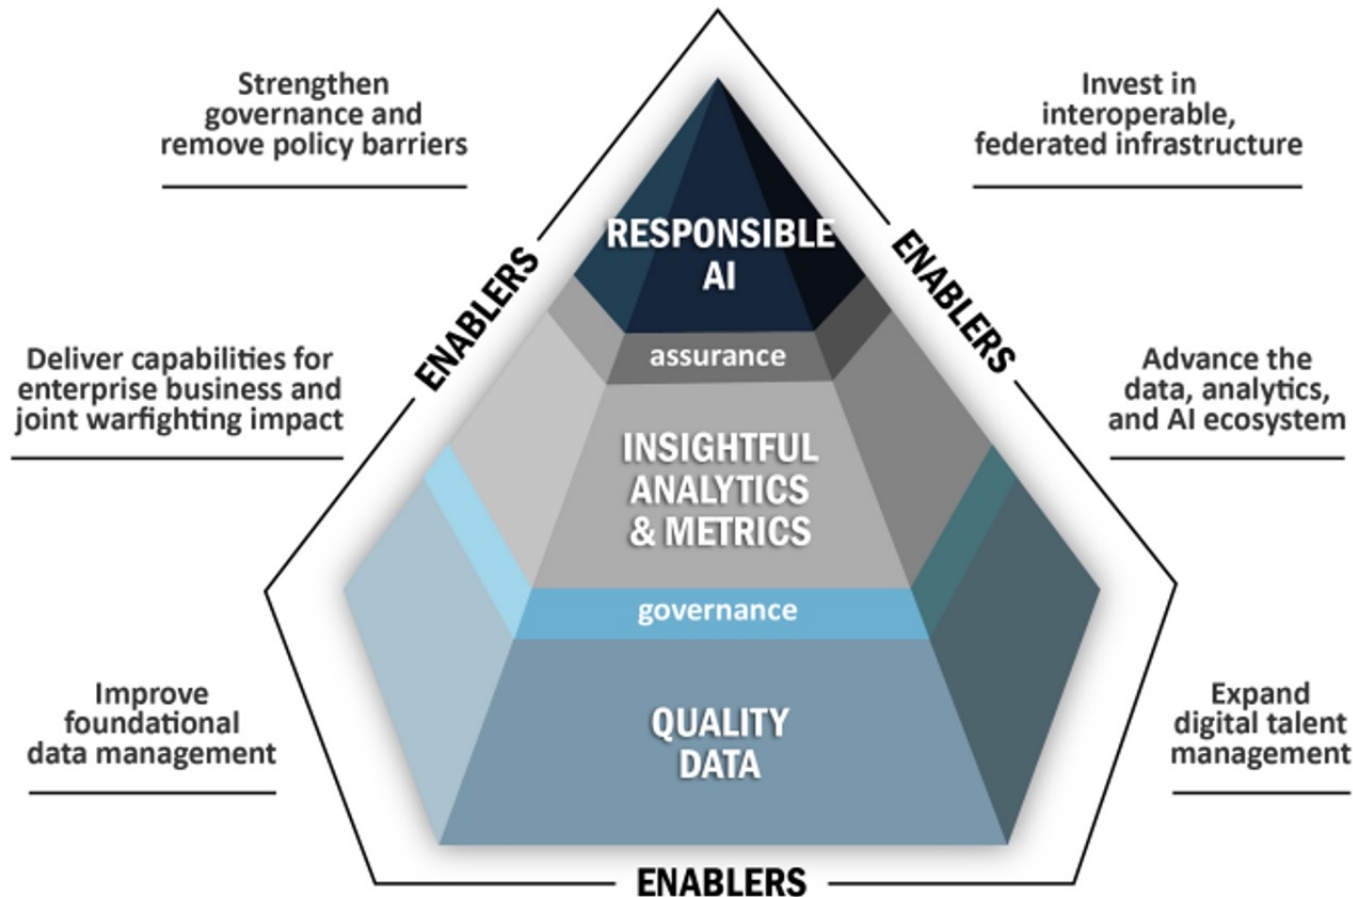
Strengthen governance and remove policy barriers

Invest in interoperable, federated infrastructure

ENABLERS

RESPONSIBLE AI

ENABLERS

assurance

Deliver capabilities for enterprise business and joint warfighting impact

Advance the data, analytics, and AI ecosystem

INSIGHTFUL ANALYTICS & METRICS

governance

Improve foundational data management

QUALITY DATA

Expand digital talent management

ENABLERS